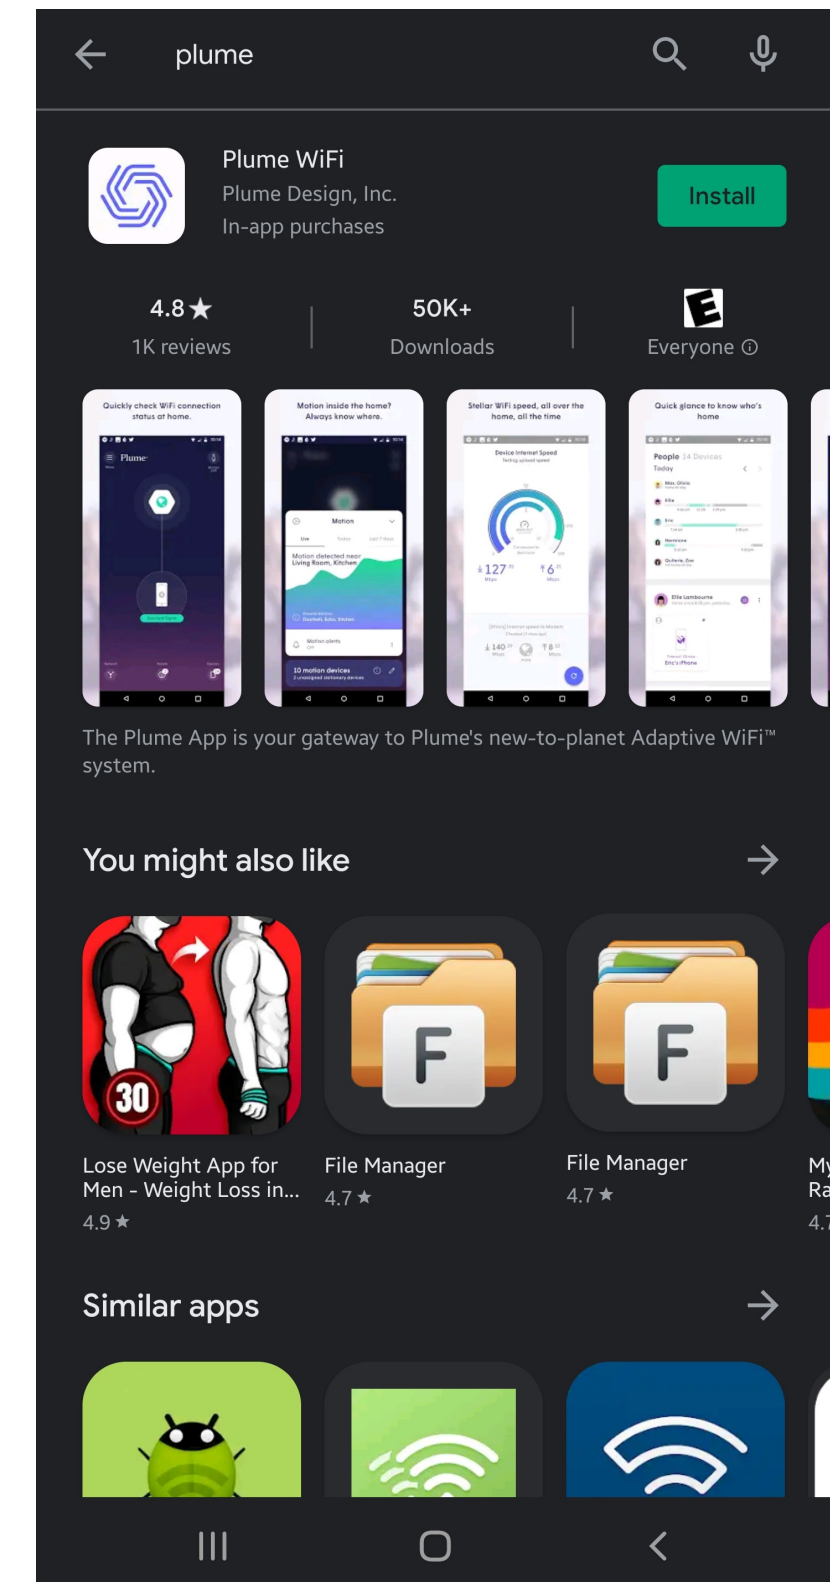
plume

Plume WiFi
Plume Design, Inc.
In-app purchases

Install

4.8★
1K reviews

50K+
Downloads

E
Everyone ⓘ

Quickly check WiFi connection status at home.

Plume

Motion inside the home? Always know where.

Motion

Motion detected near Living Room, Kitchen

10 motion devices

Stellar WiFi speed, all over the home, all the time

Device Internet Speed

127

6

140

8

Quick glance to know who's home

People 14 Devices

Today

Elle Lambourne

Eric's iPhone

The Plume App is your gateway to Plume's new-to-planet Adaptive WiFi™ system.

You might also like

30

Lose Weight App for Men - Weight Loss in...
4.9★

F

File Manager
4.7★

F

File Manager
4.7★

My
Ra
4.

Similar apps